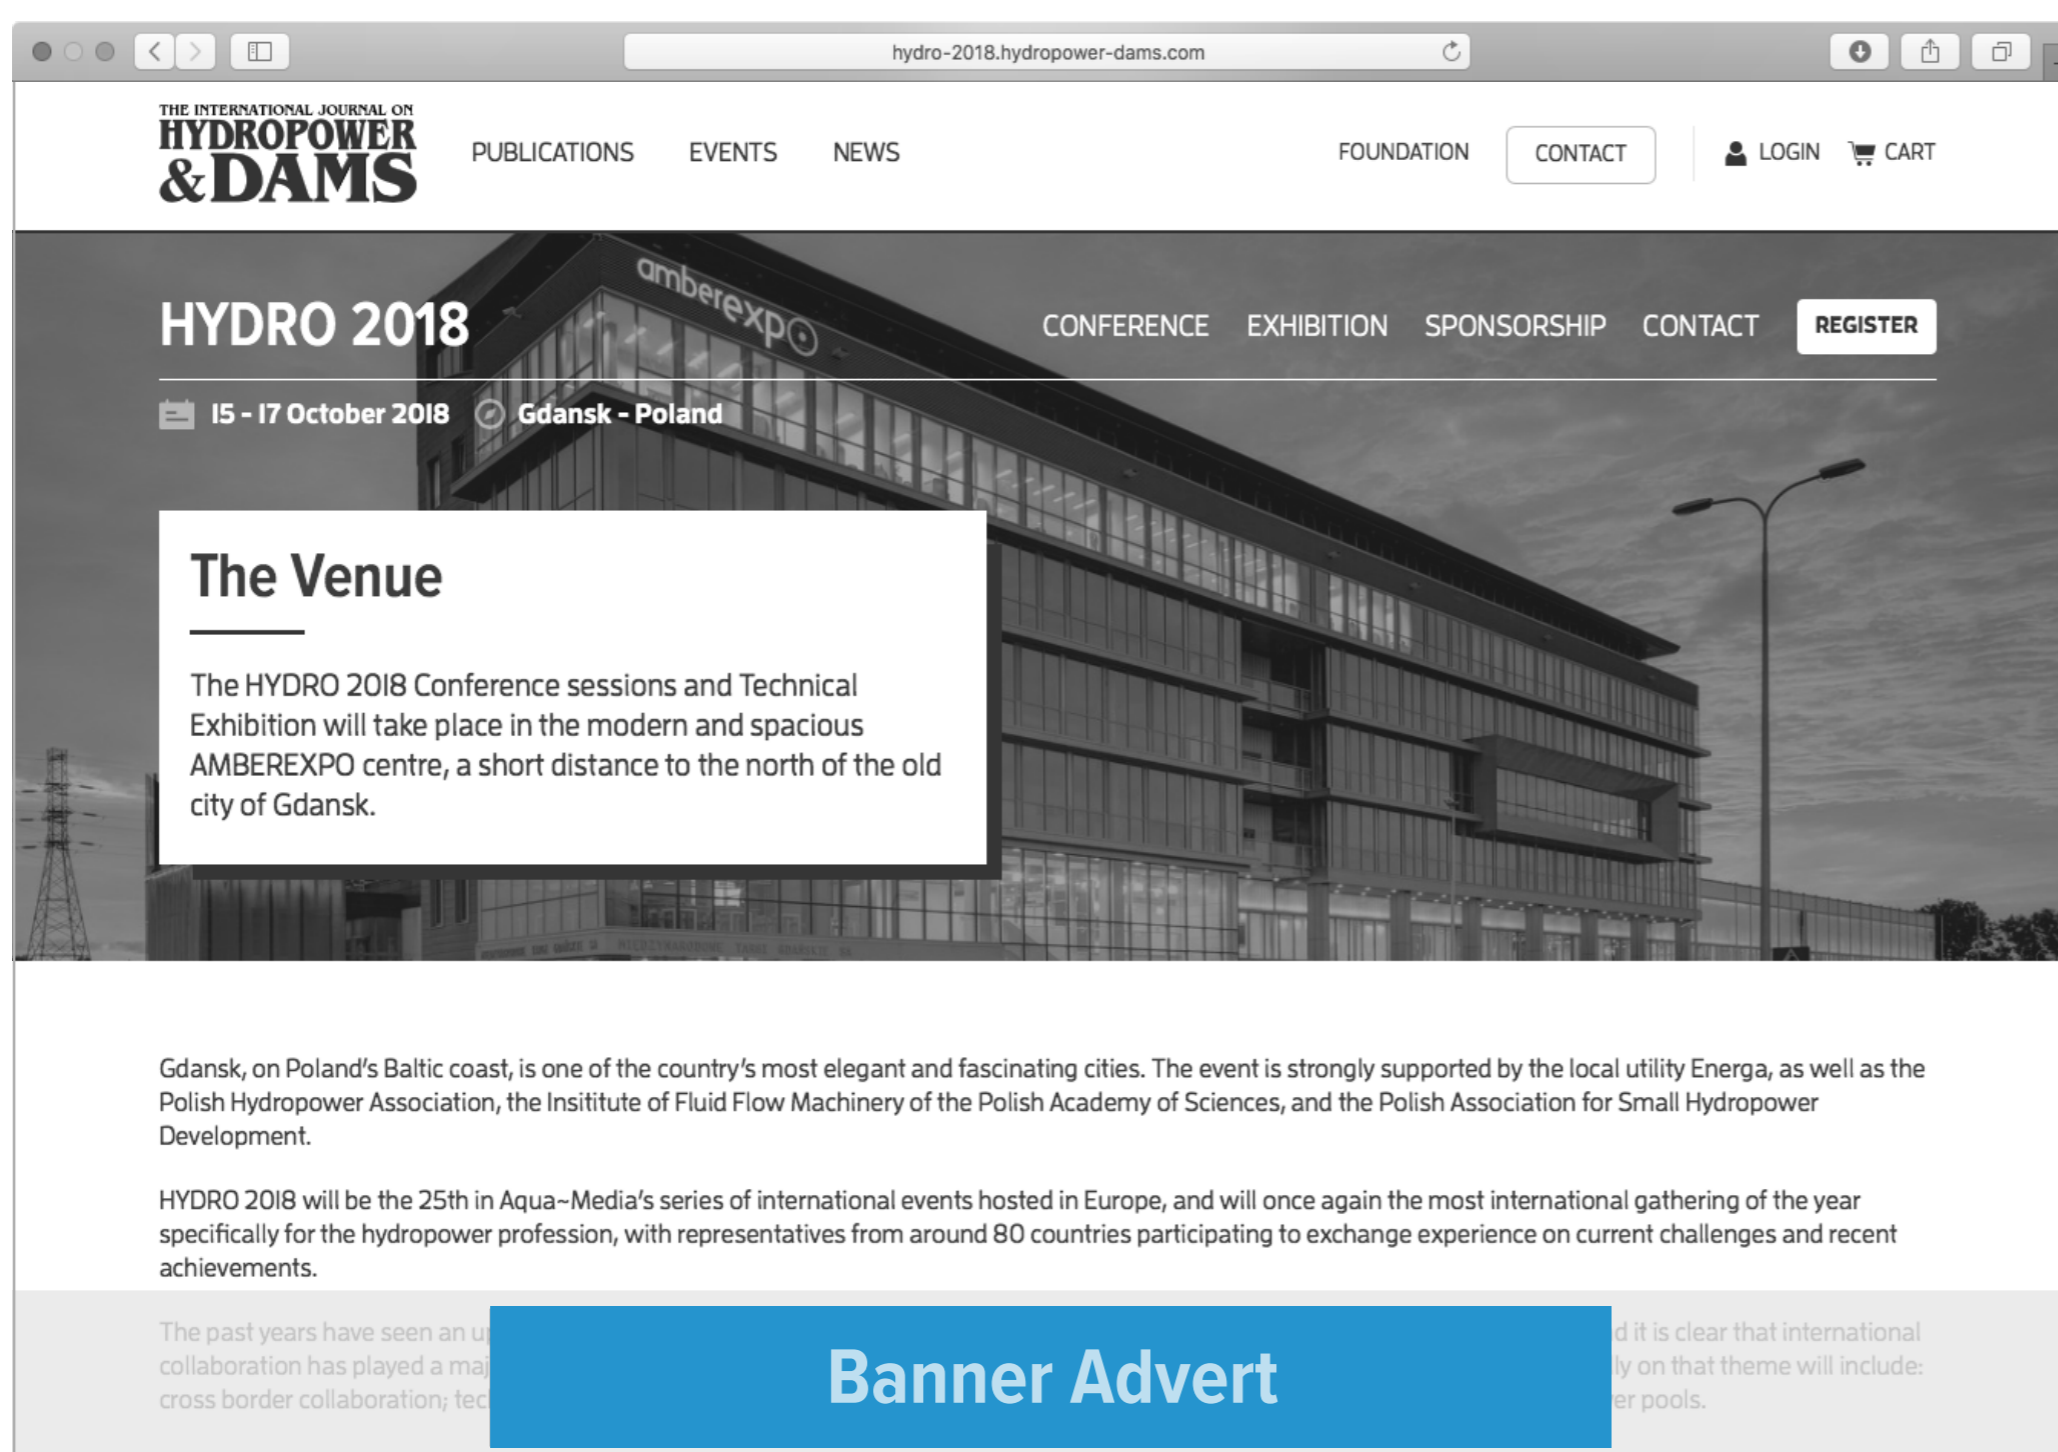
hydro-2018.hydropower-dams.com

THE INTERNATIONAL JOURNAL ON HYDROPOWER & DAMS

PUBLICATIONS EVENTS NEWS

FOUNDATION CONTACT LOGIN CART

amberexpo

HYDRO 2018

CONFERENCE EXHIBITION SPONSORSHIP CONTACT REGISTER

15 - 17 October 2018 Gdansk - Poland

The Venue

The HYDRO 2018 Conference sessions and Technical Exhibition will take place in the modern and spacious AMBEREXPO centre, a short distance to the north of the old city of Gdansk.

Gdansk, on Poland's Baltic coast, is one of the country's most elegant and fascinating cities. The event is strongly supported by the local utility Energa, as well as the Polish Hydropower Association, the Insititute of Fluid Flow Machinery of the Polish Academy of Sciences, and the Polish Association for Small Hydropower Development.

HYDRO 2018 will be the 25th in Aqua~Media's series of international events hosted in Europe, and will once again the most international gathering of the year specifically for the hydropower profession, with representatives from around 80 countries participating to exchange experience on current challenges and recent achievements.

The past years have seen an u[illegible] d it is clear that international collaboration has played a maj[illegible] ly on that theme will include: cross border collaboration; tec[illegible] er pools.

Banner Advert